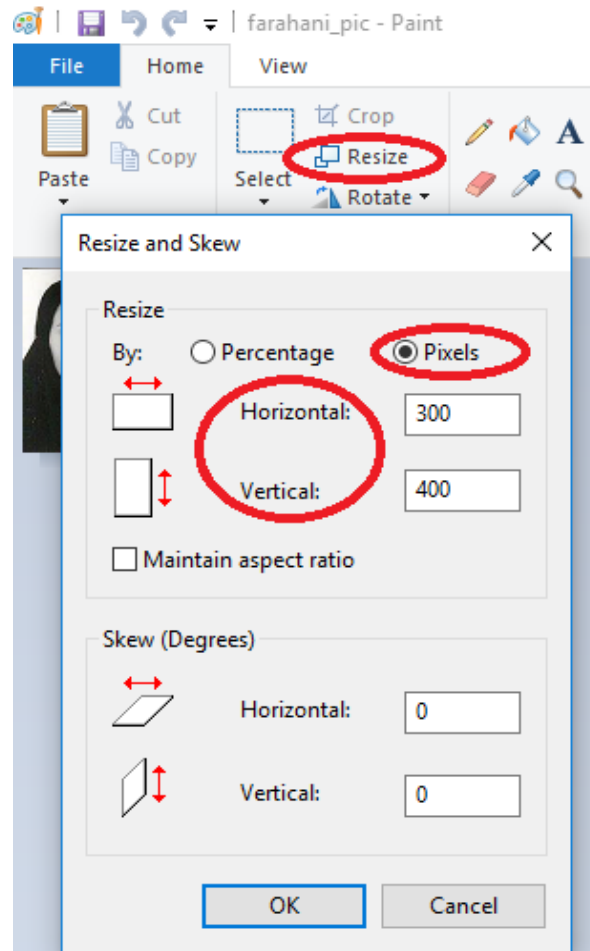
farahani_pic - Paint

File Home View

Paste Cut Copy Select Crop Resize Rotate

Resize and Skew

Resize

By: Percentage Pixels

Horizontal: 300

Vertical: 400

Maintain aspect ratio

Skew (Degrees)

Horizontal: 0

Vertical: 0

OK Cancel